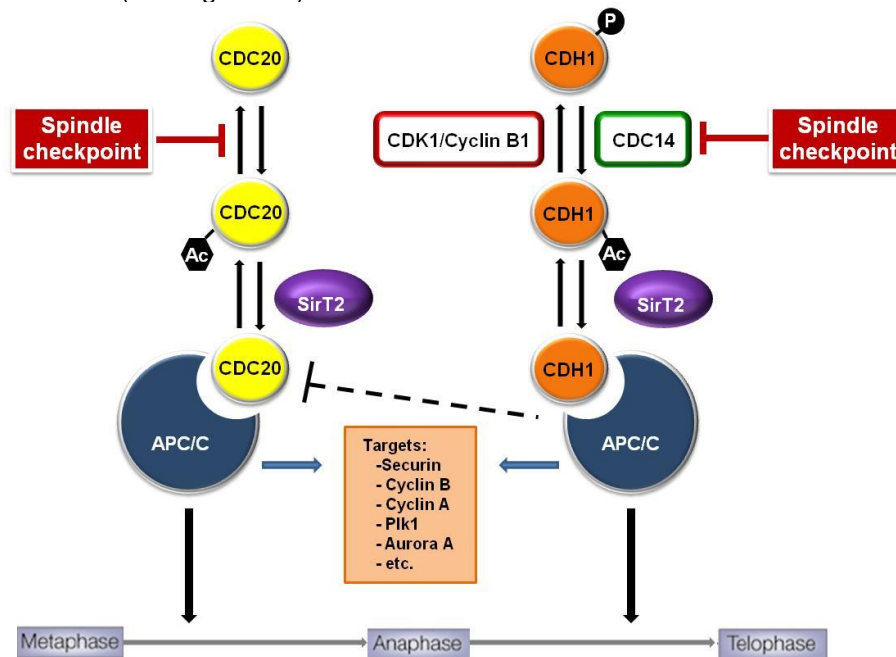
CDC20

Spindle checkpoint

CDC20

Ac

SirT2

CDC20

APC/C

P

CDH1

CDK1/Cyclin B1

CDC14

Spindle checkpoint

CDH1

Ac

SirT2

CDH1

APC/C

Targets:
-Securin
- Cyclin B
- Cyclin A
- Plk1
- Aurora A
- etc.

Metaphase

Anaphase

Telophase